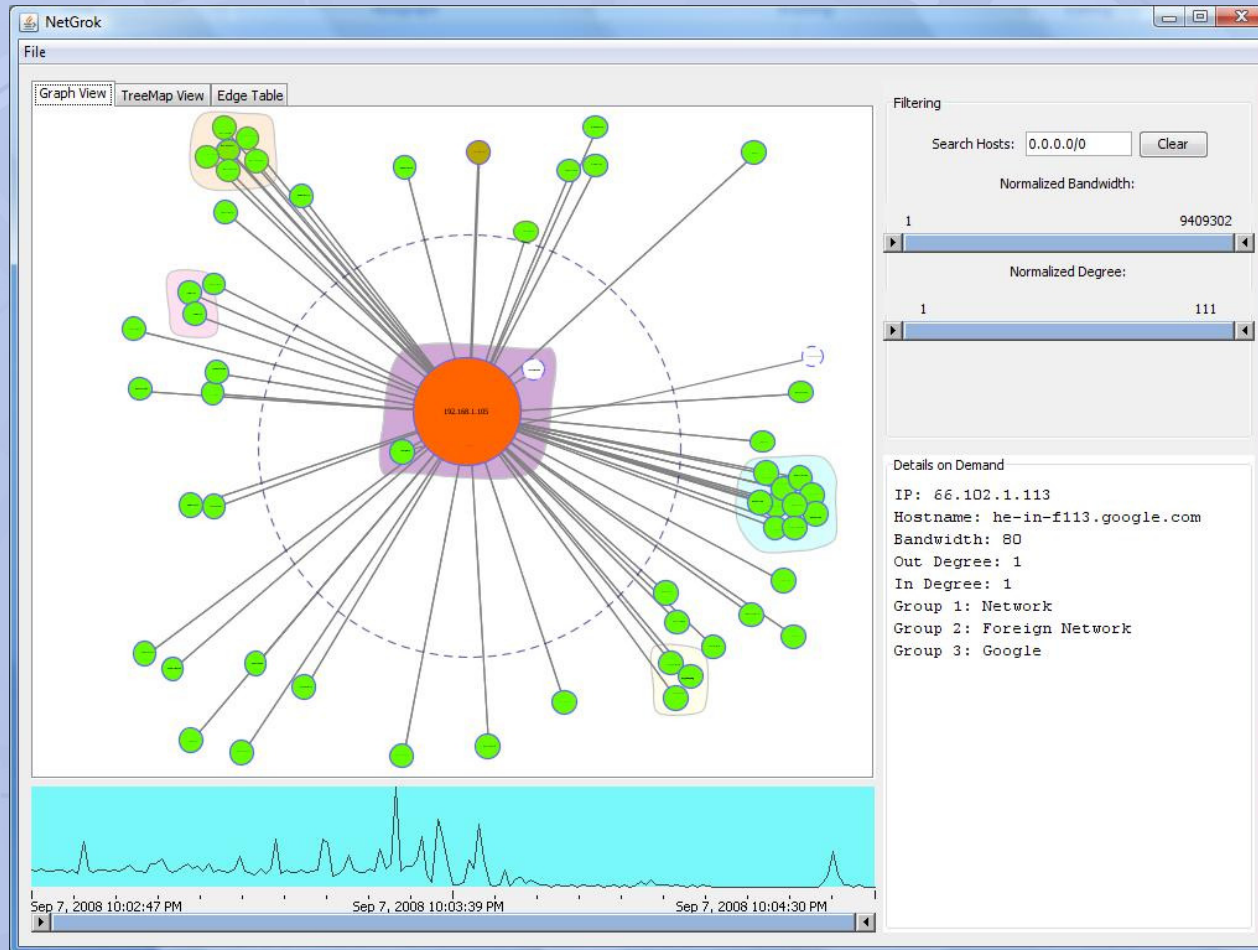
NetGrok

File

Graph View
TreeMap View
Edge Table

192.168.1.105

Sep 7, 2008 10:02:47 PM
Sep 7, 2008 10:03:39 PM
Sep 7, 2008 10:04:30 PM

Filtering

Search Hosts: 0.0.0.0/0
Clear

Normalized Bandwidth:

1
9409302

Normalized Degree:

1
111

Details on Demand

IP: 66.102.1.113
Hostname: he-in-f113.google.com
Bandwidth: 80
Out Degree: 1
In Degree: 1
Group 1: Network
Group 2: Foreign Network
Group 3: Google